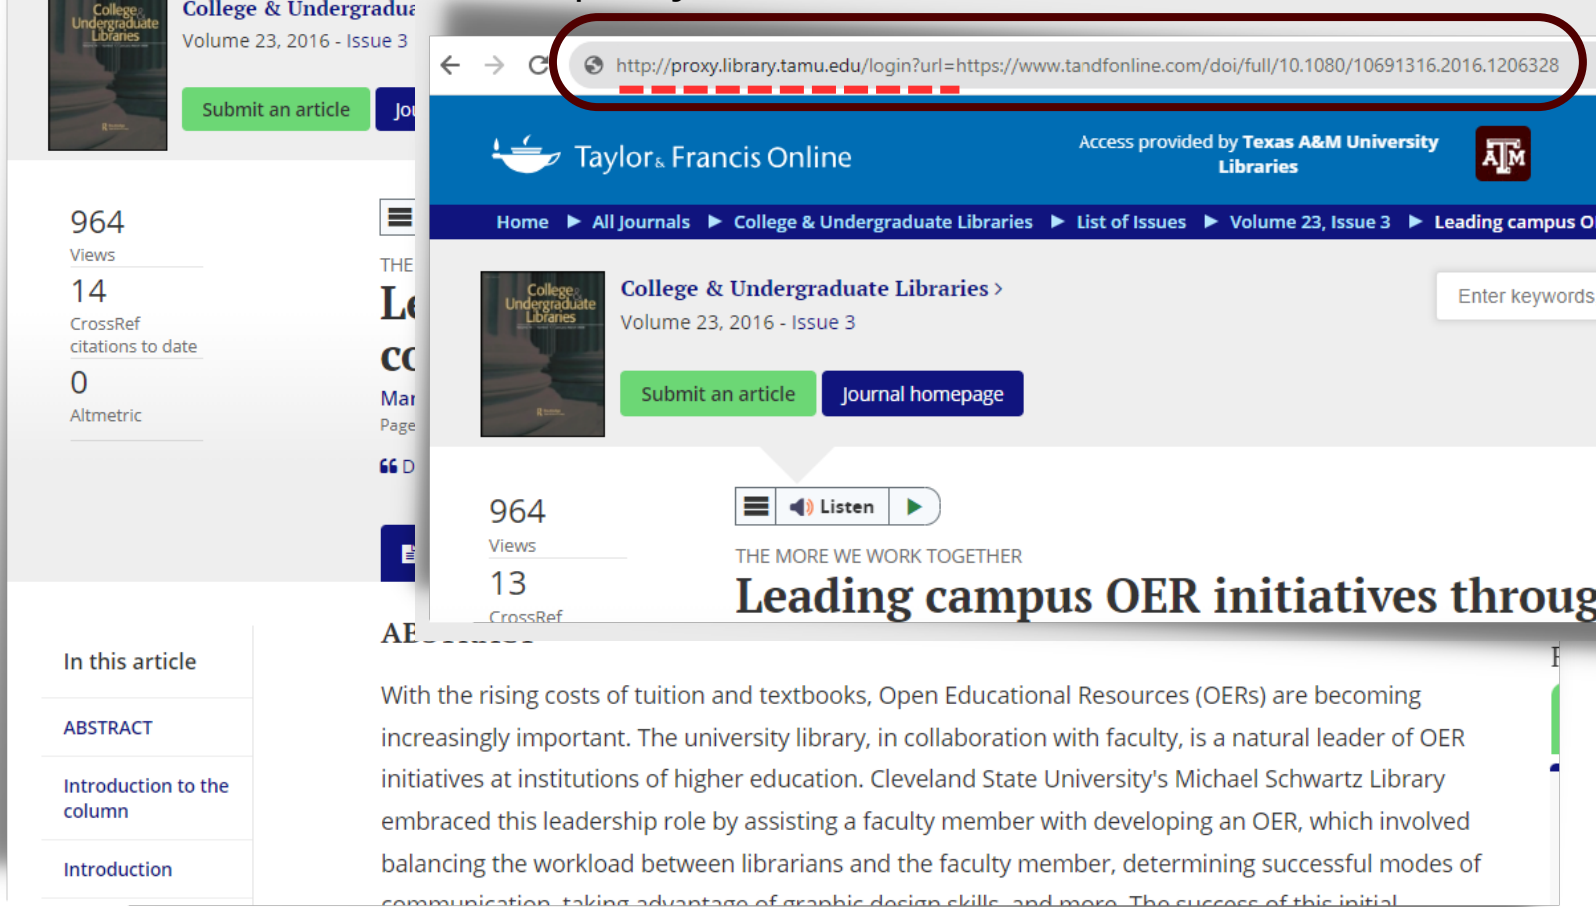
College & Undergradua
Volume 23, 2016 - Issue 3
Submit an article
Jo

964
Views
14
CrossRef citations to date
0
Altmetric

THE
Le
co
Mar
Page
D

http://proxy.library.tamu.edu/login?url=https://www.tandfonline.com/doi/full/10.1080/10691316.2016.1206328

Taylor & Francis Online
Access provided by Texas A&M University Libraries

Home ▶ All Journals ▶ College & Undergraduate Libraries ▶ List of Issues ▶ Volume 23, Issue 3 ▶ Leading campus O

College & Undergraduate Libraries >
Volume 23, 2016 - Issue 3
Submit an article
Journal homepage
Enter keywords

964
Views
13
CrossRef

Listen

THE MORE WE WORK TOGETHER
Leading campus OER initiatives throug

In this article
ABSTRACT
Introduction to the column
Introduction

AB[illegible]

With the rising costs of tuition and textbooks, Open Educational Resources (OERs) are becoming increasingly important. The university library, in collaboration with faculty, is a natural leader of OER initiatives at institutions of higher education. Cleveland State University's Michael Schwartz Library embraced this leadership role by assisting a faculty member with developing an OER, which involved balancing the workload between librarians and the faculty member, determining successful modes of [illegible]